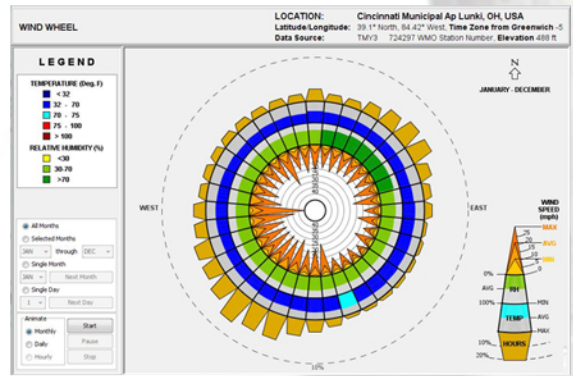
WIND WHEEL

LOCATION: Cincinnati Municipal Ap Lunki, OH, USA
Latitude/Longitude: 39.1° North, 84.42° West, Time Zone from Greenwich -5
Data Source: TMY3 724297 WMO Station Number, Elevation 488 ft

LEGEND

TEMPERATURE (Deg. F)
< 32
32 - 70
70 - 75
75 - 100
> 100

RELATIVE HUMIDITY (%)
<30
30-70
>70

All Months
Selected Months
JAN through DEC
Single Month
JAN Next Month
Single Day
1 Next Day

Animate
Monthly
Daily
Hourly
Start
Pause
Stop

N
JANUARY - DECEMBER

WEST
EAST

WIND SPEED (mph)
MAX
AVG
MIN
0%
RH
100%
MIN
TEMP
AVG
MAX
10%
HOURS
20%
10%